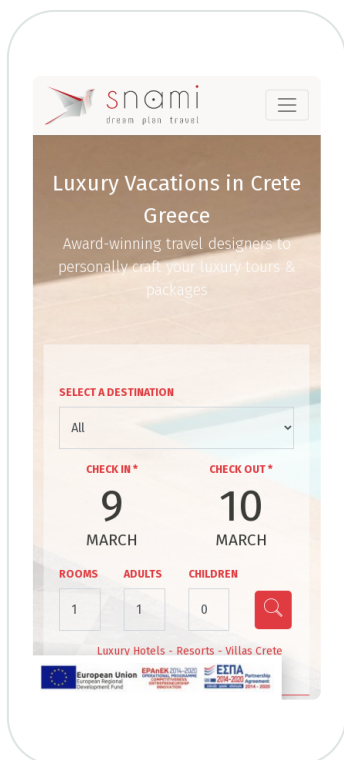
snami
dream plan travel

Luxury Vacations in Crete Greece

Award-winning travel designers to personally craft your luxury tours & packages

SELECT A DESTINATION

All

CHECK IN *

9

MARCH

CHECK OUT *

10

MARCH

ROOMS

1

ADULTS

1

CHILDREN

0

Luxury Hotels - Resorts - Villas Crete

European Union
European Regional Development Fund

EPAnEK 2014-2020
OPERATIONAL PROGRAMME COMPETITIVENESS ENTREPRENEURSHIP INNOVATION

ΕΣΠΑ 2014-2020
Partnership Agreement 2014 - 2020